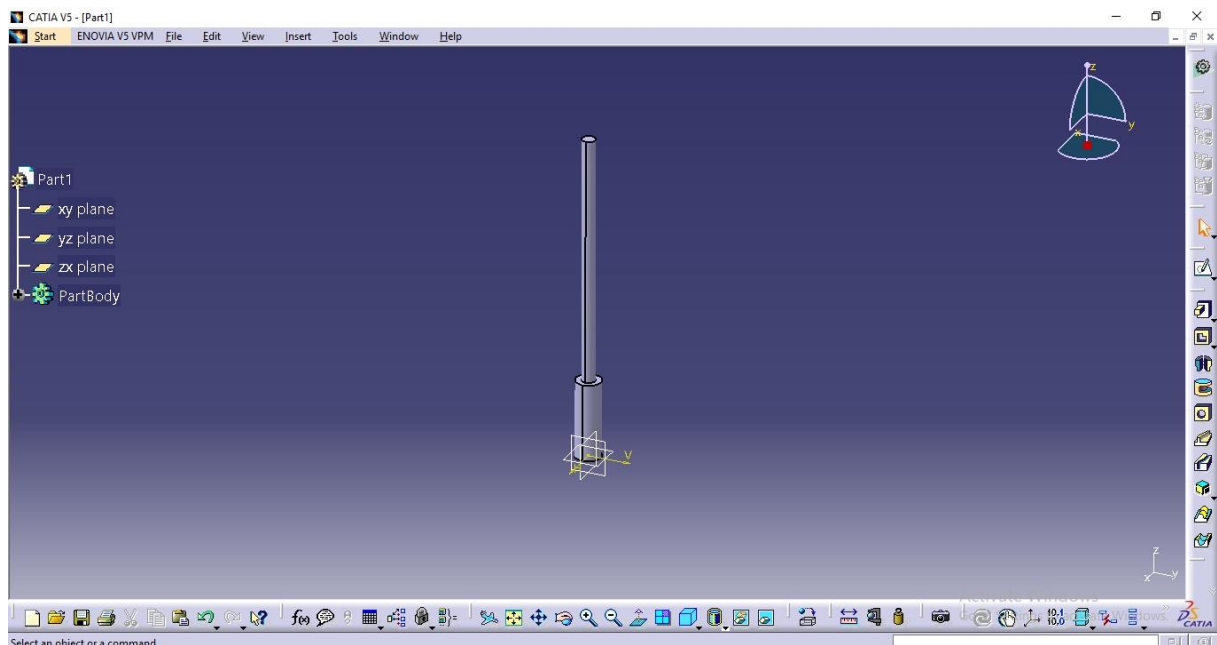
CATIA V5 - [Part1]

Start ENOVIA V5 VPM File Edit View Insert Tools Window Help

Part1
xy plane
yz plane
zx plane
PartBody

z
y
x

V

z
x y

Activate Windows
Go to Settings to activate Windows.

Select an object or a command